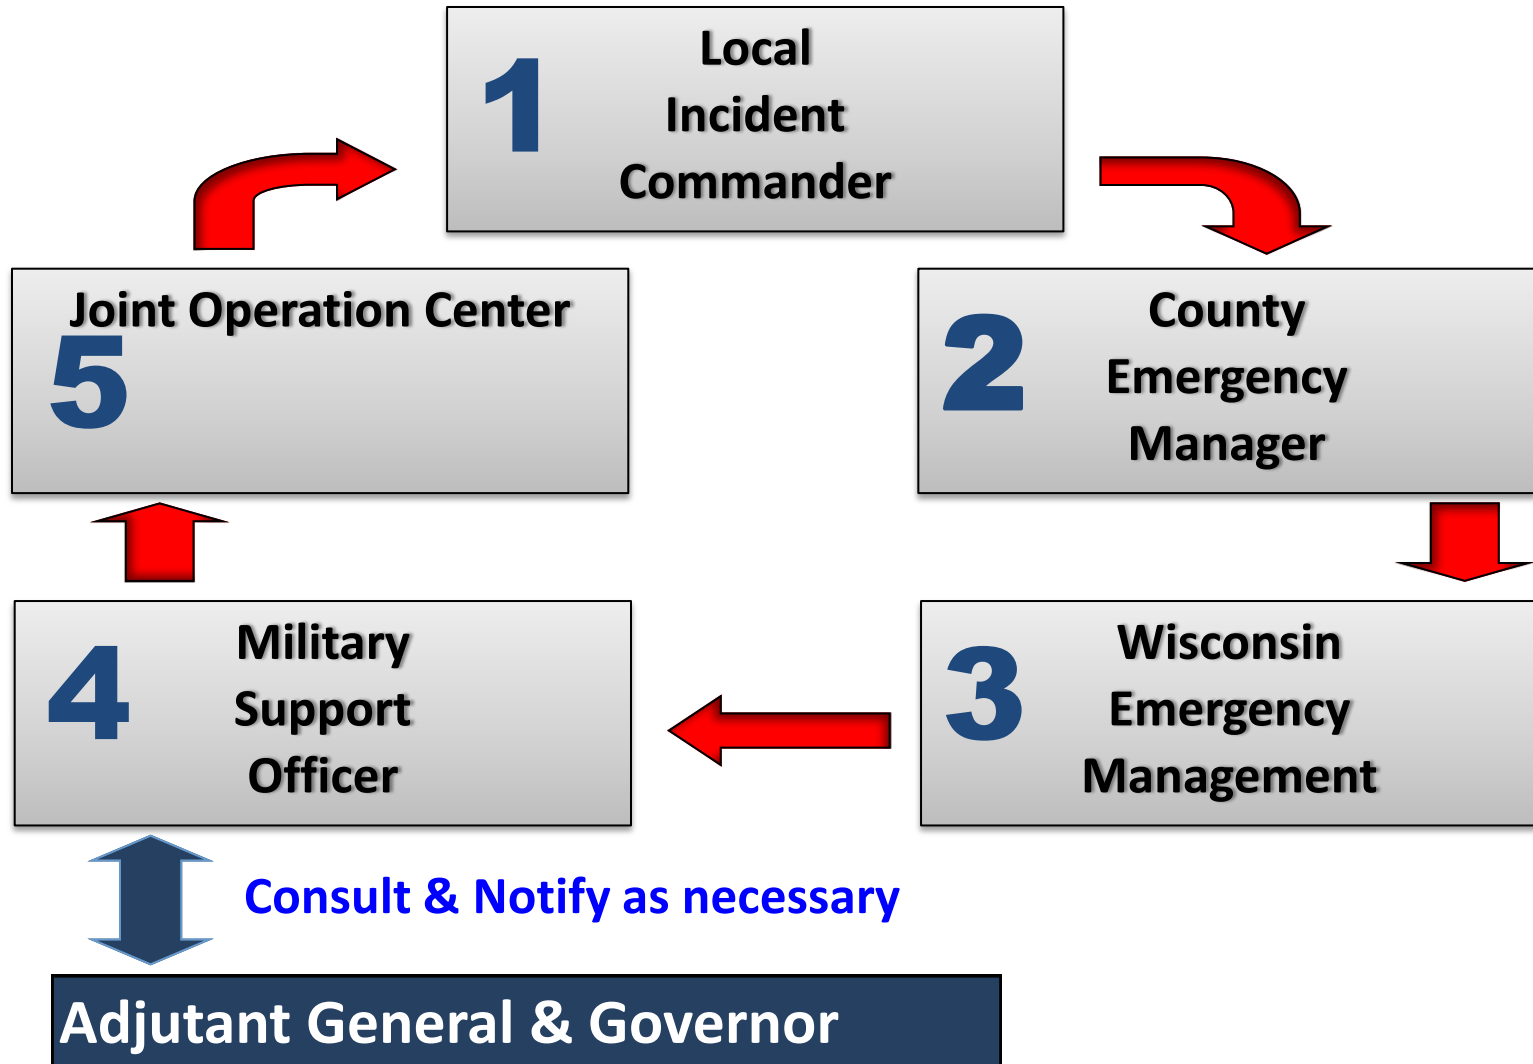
1 Local Incident Commander

2 County Emergency Manager

3 Wisconsin Emergency Management

4 Military Support Officer

Joint Operation Center 5

Consult & Notify as necessary

Adjutant General & Governor